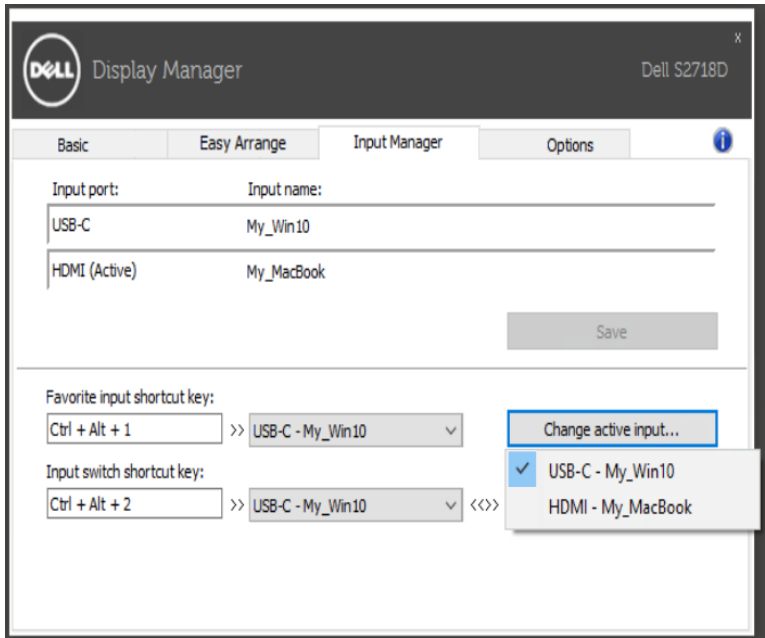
DELL Display Manager

Dell S2718D

x

Basic

Easy Arrange

Input Manager

Options

Input port:

Input name:

USB-C

My_Win10

HDMI (Active)

My_MacBook

Save

Favorite input shortcut key:

Ctrl + Alt + 1

>> USB-C - My_Win10

Change active input...

Input switch shortcut key:

Ctrl + Alt + 2

>> USB-C - My_Win10

<<>>

USB-C - My_Win10

HDMI - My_MacBook